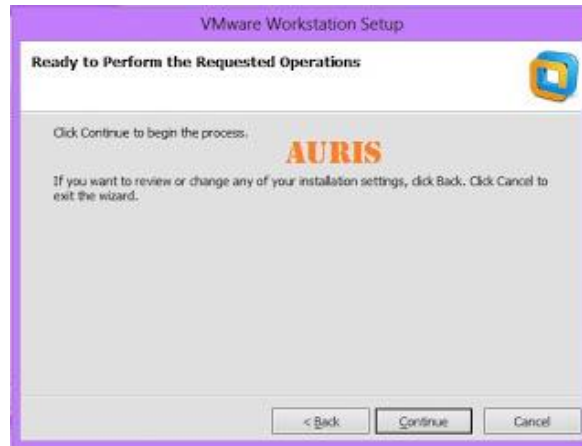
VMware Workstation Setup

Ready to Perform the Requested Operations

Click Continue to begin the process.

AURIS

If you want to review or change any of your installation settings, click Back. Click Cancel to exit the wizard.

< Back

Continue

Cancel